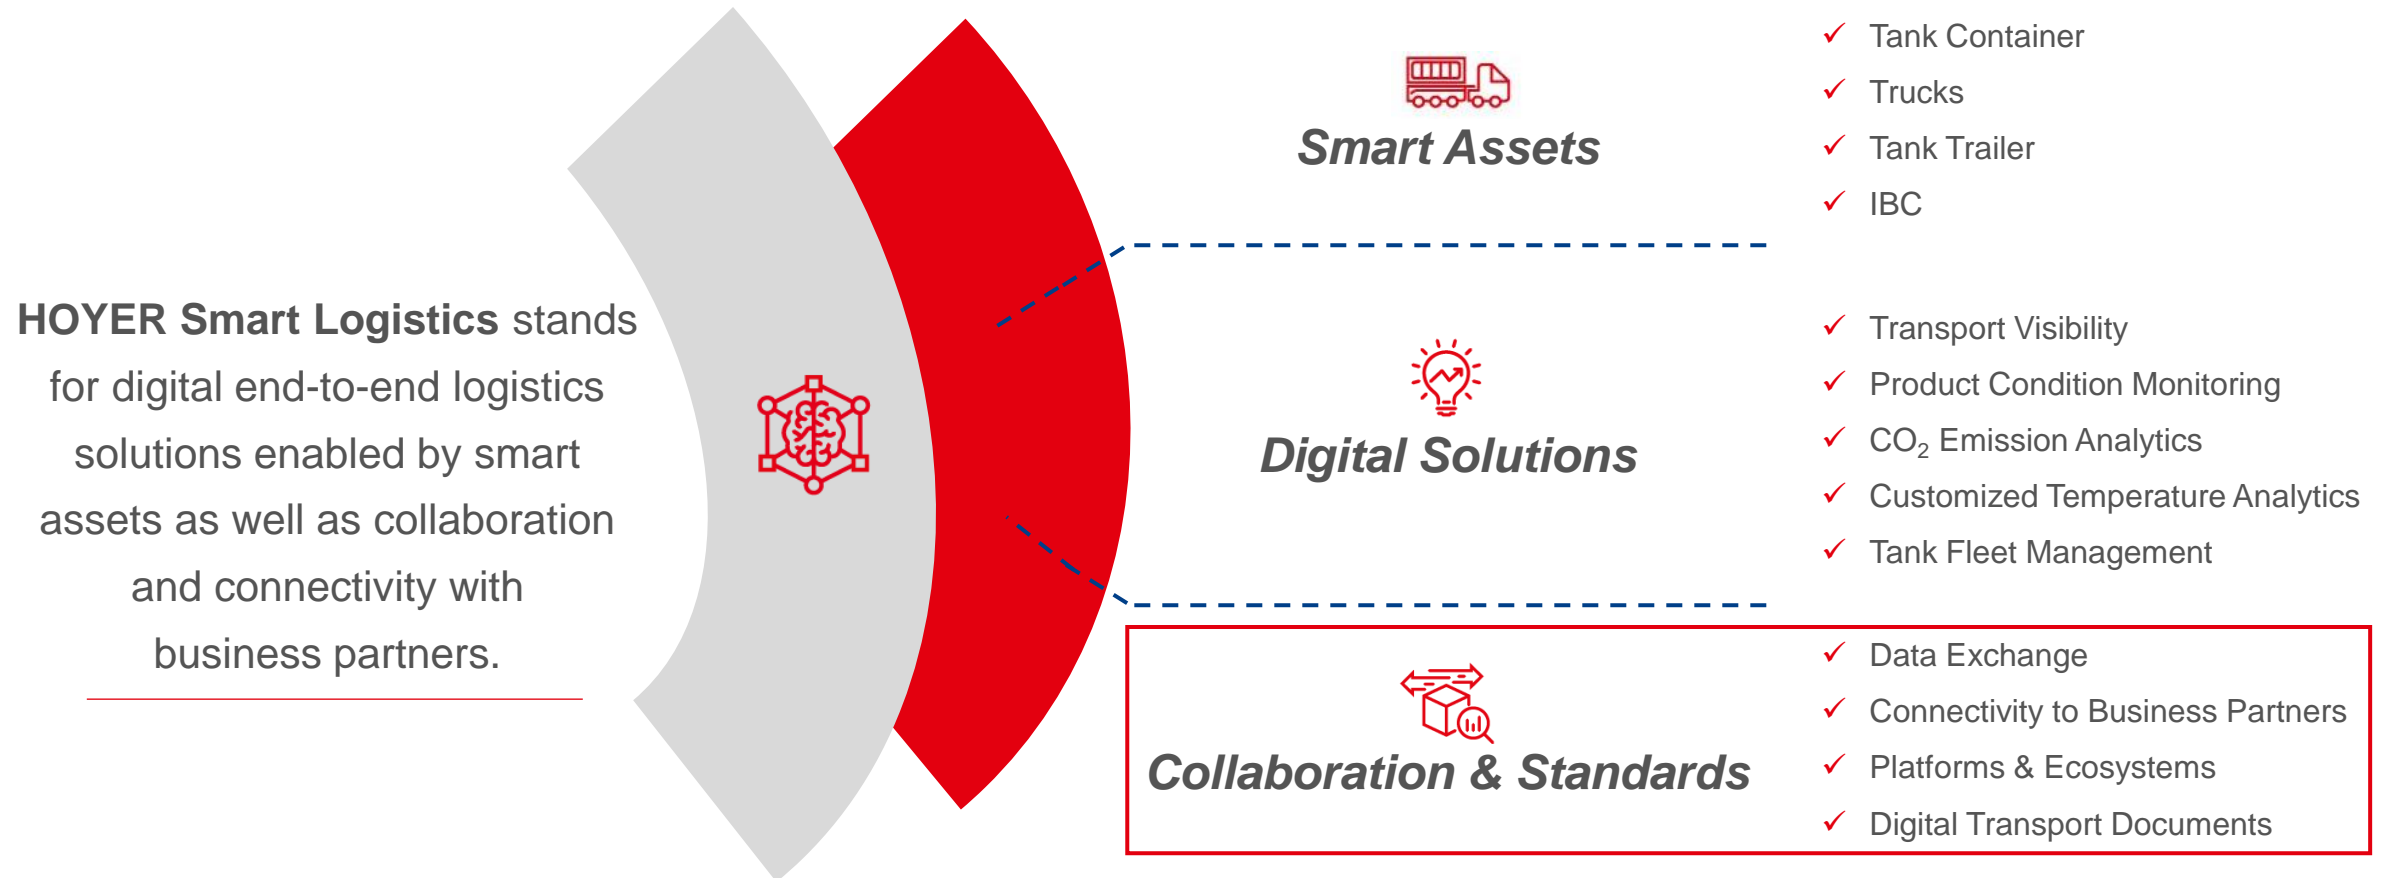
HOYER Smart Logistics stands for digital end-to-end logistics solutions enabled by smart assets as well as collaboration and connectivity with business partners.

Smart Assets

✓ Tank Container
✓ Trucks
✓ Tank Trailer
✓ IBC

Digital Solutions

✓ Transport Visibility
✓ Product Condition Monitoring
✓ $CO_2$ Emission Analytics
✓ Customized Temperature Analytics
✓ Tank Fleet Management

Collaboration & Standards

✓ Data Exchange
✓ Connectivity to Business Partners
✓ Platforms & Ecosystems
✓ Digital Transport Documents